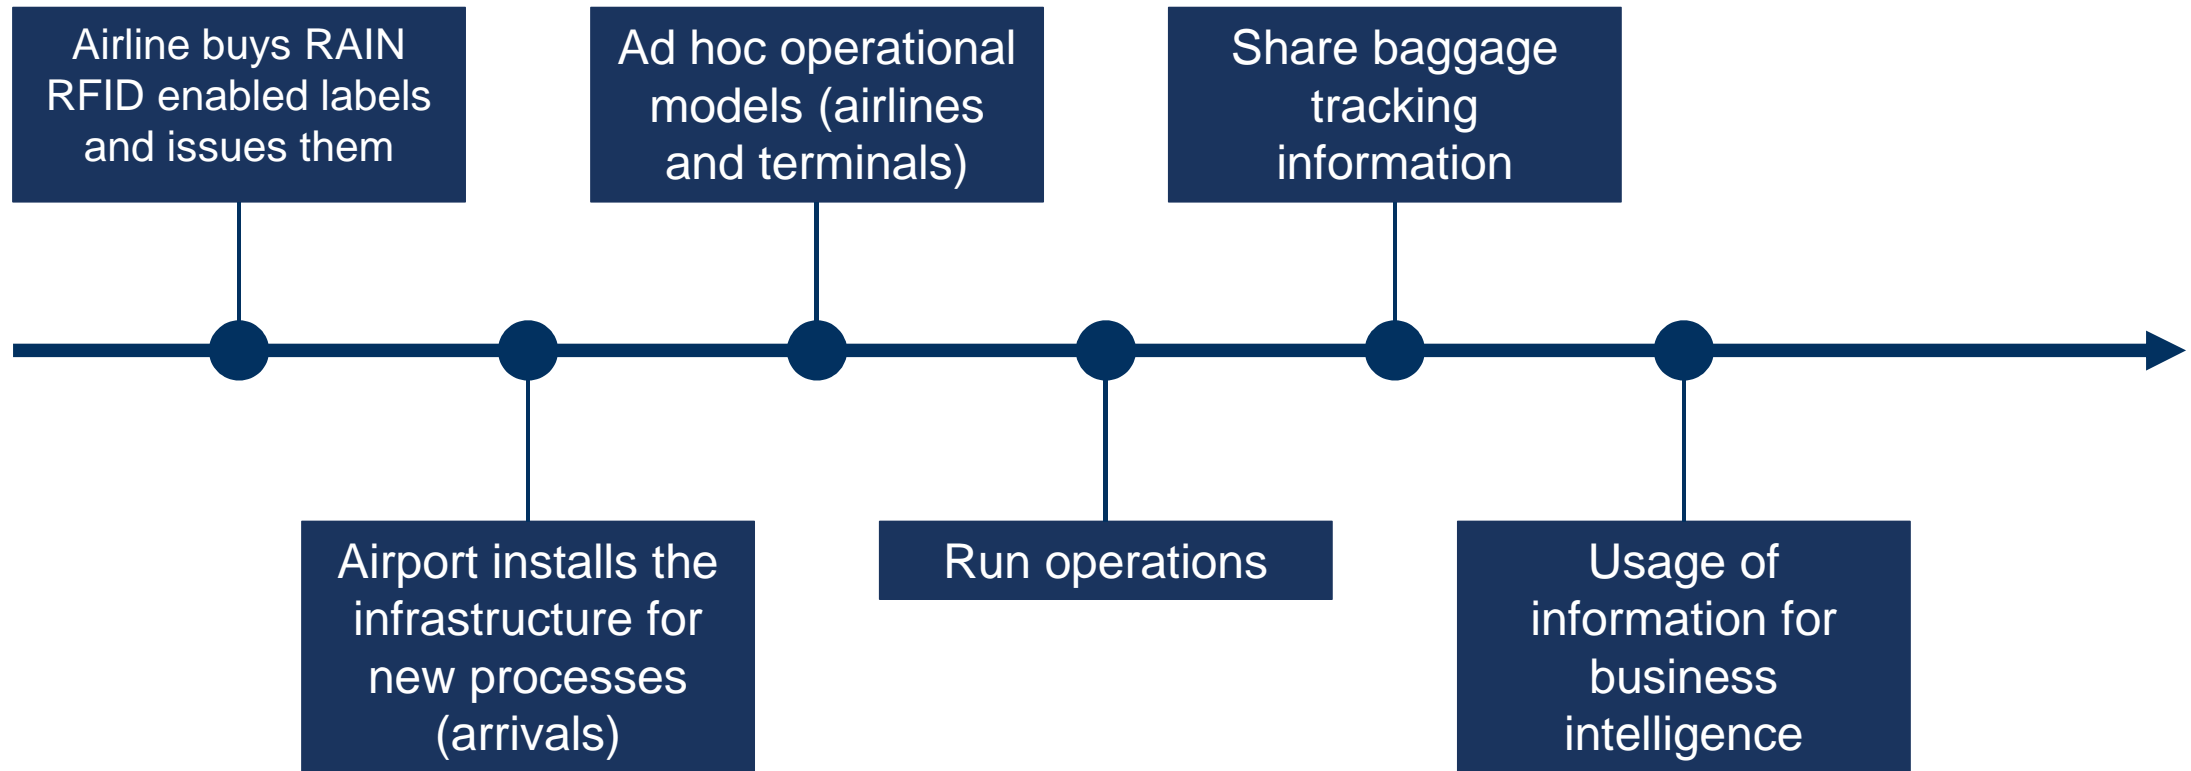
Airline buys RAIN RFID enabled labels and issues them

Airport installs the infrastructure for new processes (arrivals)

Ad hoc operational models (airlines and terminals)

Run operations

Share baggage tracking information

Usage of information for business intelligence